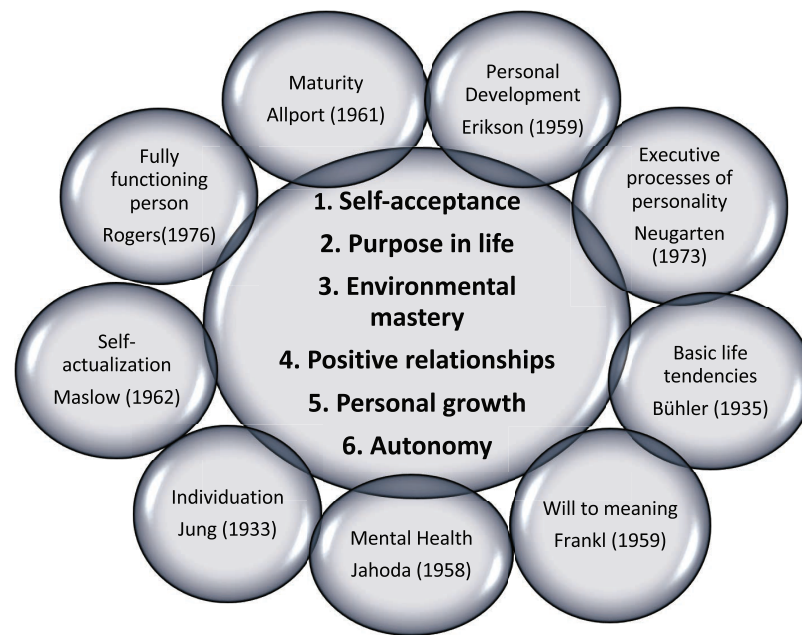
Maturity
Allport (1961)

Personal Development
Erikson (1959)

Fully functioning person
Rogers(1976)

Executive processes of personality
Neugarten (1973)

1. Self-acceptance
2. Purpose in life
3. Environmental mastery
4. Positive relationships
5. Personal growth
6. Autonomy

Self-actualization
Maslow (1962)

Basic life tendencies
Bühler (1935)

Individuation
Jung (1933)

Will to meaning
Frankl (1959)

Mental Health
Jahoda (1958)